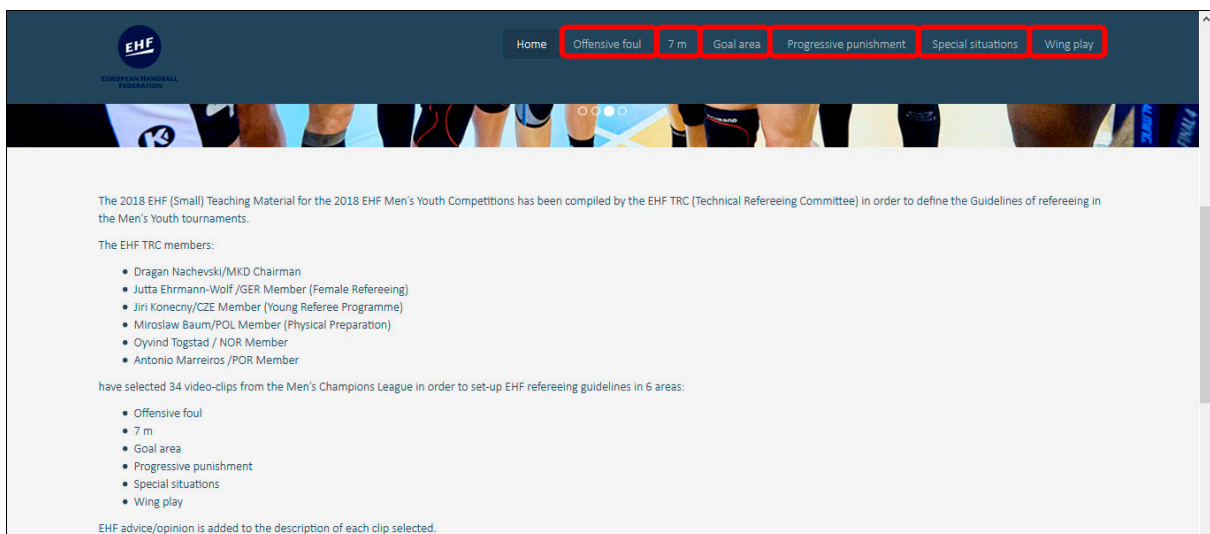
EHF
EUROPEAN HANDBALL FEDERATION

Home Offensive foul 7 m Goal area Progressive punishment Special situations Wing play

The 2018 EHF (Small) Teaching Material for the 2018 EHF Men's Youth Competitions has been compiled by the EHF TRC (Technical Refereeing Committee) in order to define the Guidelines of refereeing in the Men's Youth tournaments.

The EHF TRC members:

- Dragan Nachevski/MKD Chairman
- Jutta Ehrmann-Wolf /GER Member (Female Refereeing)
- Jiri Konecny/CZE Member (Young Referee Programme)
- Miroslaw Baum/POL Member (Physical Preparation)
- Oyvind Togstad / NOR Member
- Antonio Marreiros /POR Member

have selected 34 video-clips from the Men's Champions League in order to set-up EHF refereeing guidelines in 6 areas:

- Offensive foul
- 7 m
- Goal area
- Progressive punishment
- Special situations
- Wing play

EHF advice/opinion is added to the description of each clip selected.